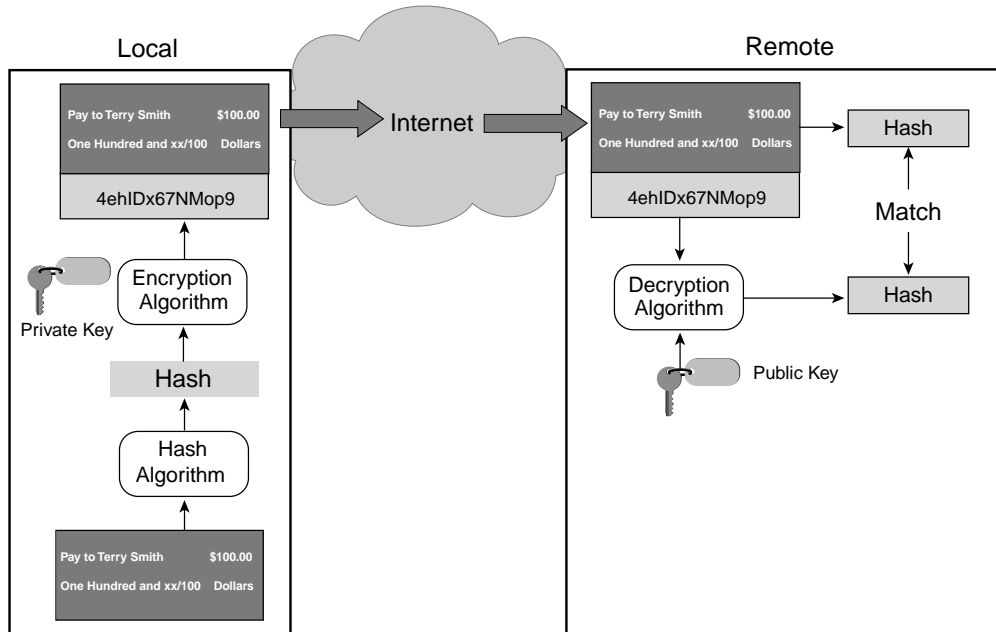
Local

Pay to Terry Smith $100.00
One Hundred and xx/100 Dollars

4ehIDx67NMop9

Encryption Algorithm

Private Key

Hash

Hash Algorithm

Pay to Terry Smith $100.00
One Hundred and xx/100 Dollars

Internet

Remote

Pay to Terry Smith $100.00
One Hundred and xx/100 Dollars

4ehIDx67NMop9

Hash

Match

Decryption Algorithm

Hash

Public Key